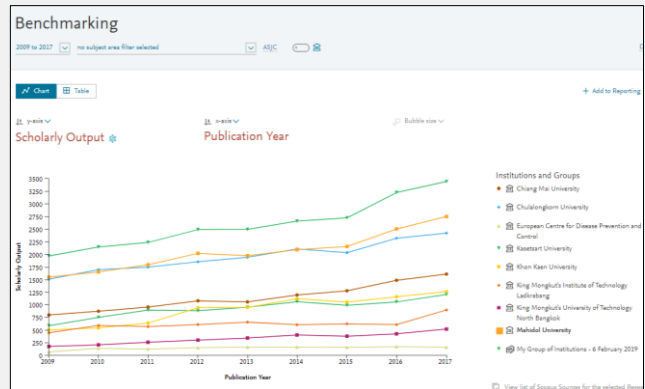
Benchmarking

2009 to 2017

no subject area filter selected

ASJC

Chart

Table

+ Add to Reporting

y-axis

x-axis

Bubble size

Scholarly Output

Publication Year

Institutions and Groups

Chiang Mai University

Chulalongkorn University

European Centre for Disease Prevention and Control

Kasetsart University

Khon Kaen University

King Mongkut's Institute of Technology Ladkrabang

King Mongkut's University of Technology North Bangkok

Mahidol University

My Group of Institutions - 6 February 2019

Scholarly Output

3500
3250
3000
2750
2500
2250
2000
1750
1500
1250
1000
750
500
250
0

2009
2010
2011
2012
2013
2014
2015
2016
2017

Publication Year

View list of Scopus Sources for the selected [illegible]